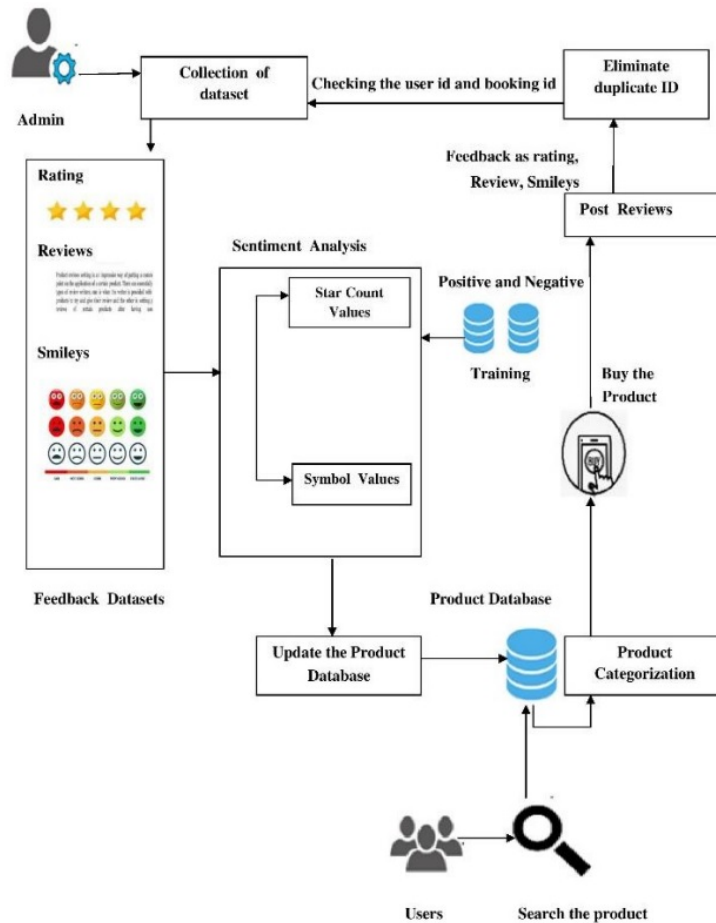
Admin

Collection of dataset

Checking the user id and booking id

Eliminate duplicate ID

Feedback as rating, Review, Smileys

Post Reviews

Rating

Reviews

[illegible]

Smileys

Sentiment Analysis

Star Count Values

Positive and Negative

Training

Symbol Values

Buy the Product

Feedback Datasets

Product Database

Update the Product Database

Product Categorization

Users

Search the product